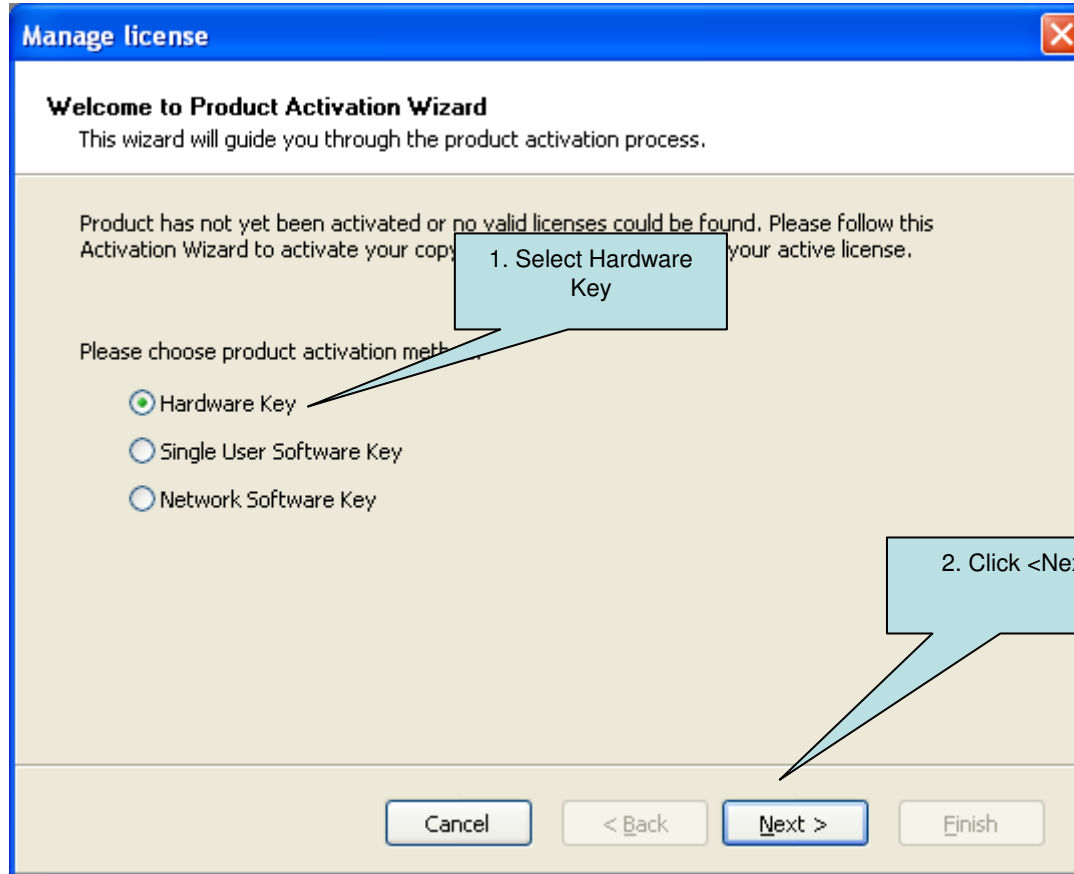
Manage license

Welcome to Product Activation Wizard
This wizard will guide you through the product activation process.

Product has not yet been activated or no valid licenses could be found. Please follow this Activation Wizard to activate your copy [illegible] your active license.

1. Select Hardware Key

Please choose product activation meth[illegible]

Hardware Key

Single User Software Key

Network Software Key

2. Click <Ne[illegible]

Cancel

< Back

Next >

Finish